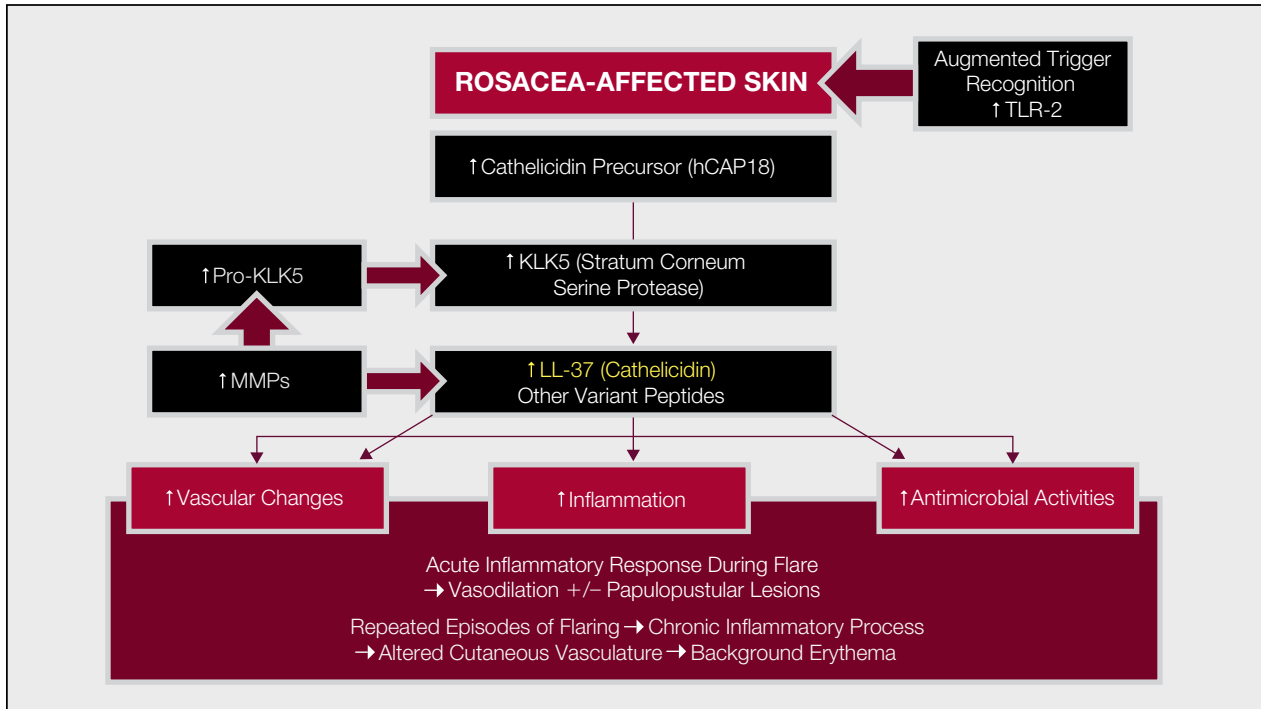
ROSACEA-AFFECTED SKIN

Augmented Trigger Recognition
↑TLR-2

↑Cathelicidin Precursor (hCAP18)

↑Pro-KLK5

↑KLK5 (Stratum Corneum Serine Protease)

↑MMPs

↑LL-37 (Cathelicidin)
Other Variant Peptides

↑Vascular Changes

↑Inflammation

↑Antimicrobial Activities

Acute Inflammatory Response During Flare
→Vasodilation +/− Papulopustular Lesions

Repeated Episodes of Flaring→Chronic Inflammatory Process
→Altered Cutaneous Vasculature→Background Erythema